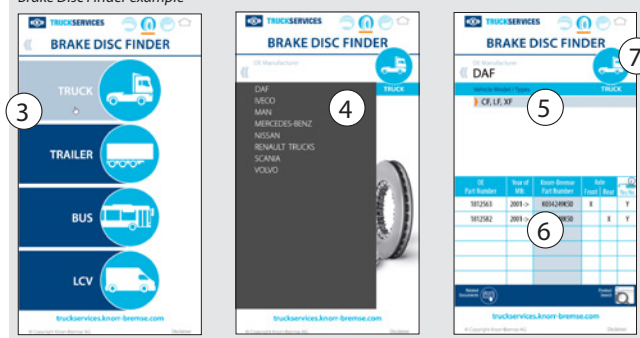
Brake Disc Finder example

TRUCKSERVICES
BRAKE DISC FINDER
TRUCK
TRAILER
BUS
LCV
3
truckservices.knorr-bremse.com
© Copyright Knorr-Bremse AG
Disclaimer

TRUCKSERVICES
BRAKE DISC FINDER
OE Manufacturer
TRUCK
DAF
IVECO
MAN
MERCEDES-BENZ
NISSAN
RENAULT TRUCKS
SCANIA
VOLVO
4
truckservices.knorr-bremse.com
© Copyright Knorr-Bremse AG
Disclaimer

TRUCKSERVICES
BRAKE DISC FINDER
7
OE Manufacturer
DAF
TRUCK
Vehicle Model / Types
CF, LF, XF
5

| OE Part Number | Year of Mfr. | Knorr-Bremse Part Number | Axle Front | Axle Rear | |
|---|---|---|---|---|---|
| 1812563 | 2001 -> | K034249K50 | X | | Y |
| 1812582 | 2001 -> | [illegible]K50 | | X | Y |

6
Related Documents
Product Search
truckservices.knorr-bremse.com
© Copyright Knorr-Bremse AG
Disclaimer